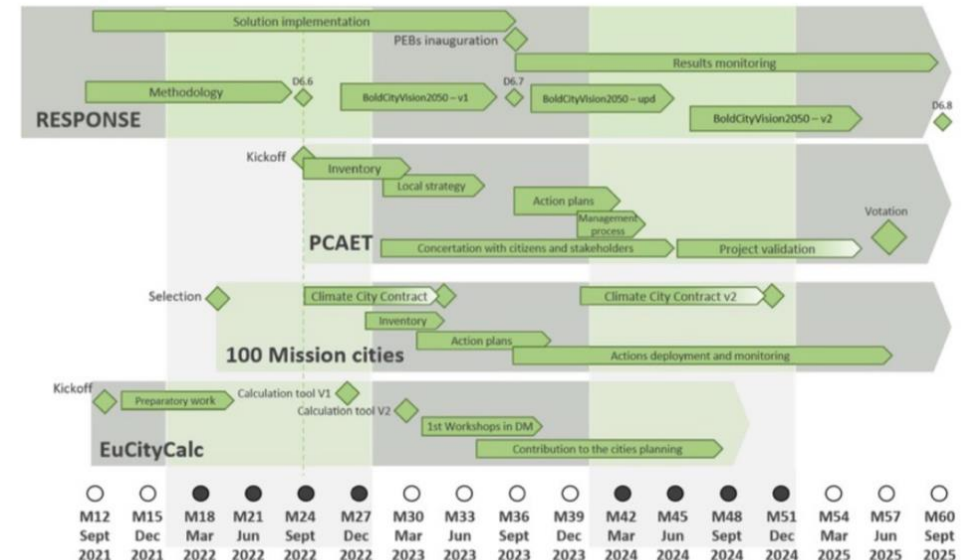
Solution implementation
PEBs inauguration
Results monitoring
Methodology
D6.6
BoldCityVision2050 – v1
D6.7
BoldCityVision2050 – upd
BoldCityVision2050 – v2
D6.8
RESPONSE

Kickoff
Inventory
Local strategy
Action plans
Management process
Votation
PCAET
Concertation with citizens and stakeholders
Project validation

Selection
Climate City Contract
Climate City Contract v2
Inventory
Action plans
100 Mission cities
Actions deployment and monitoring

Kickoff
Preparatory work
Calculation tool V1
Calculation tool V2
1st Workshops in DM
EuCityCalc
Contribution to the cities planning

| M12 Sept 2021 | M15 Dec 2021 | M18 Mar 2022 | M21 Jun 2022 | M24 Sept 2022 | M27 Dec 2022 | M30 Mar 2023 | M33 Jun 2023 | M36 Sept 2023 | M39 Dec 2023 | M42 Mar 2024 | M45 Jun 2024 | M48 Sept 2024 | M51 Dec 2024 | M54 Mar 2025 | M57 Jun 2025 | M60 Sept 2025 |
|---|---|---|---|---|---|---|---|---|---|---|---|---|---|---|---|---|